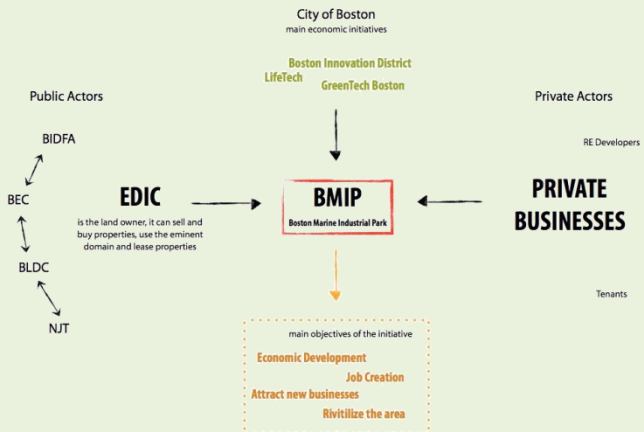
City of Boston
main economic initiatives

Boston Innovation District
LifeTech
GreenTech Boston

Public Actors

Private Actors

RE Developers

BIDFA
BEC
BLDC
NJT

EDIC
is the land owner, it can sell and buy properties, use the eminent domain and lease properties

BMIP
Boston Marine Industrial Park

PRIVATE BUSINESSES

Tenants

main objectives of the initiative
Economic Development
Job Creation
Attract new businesses
Rivitilize the area